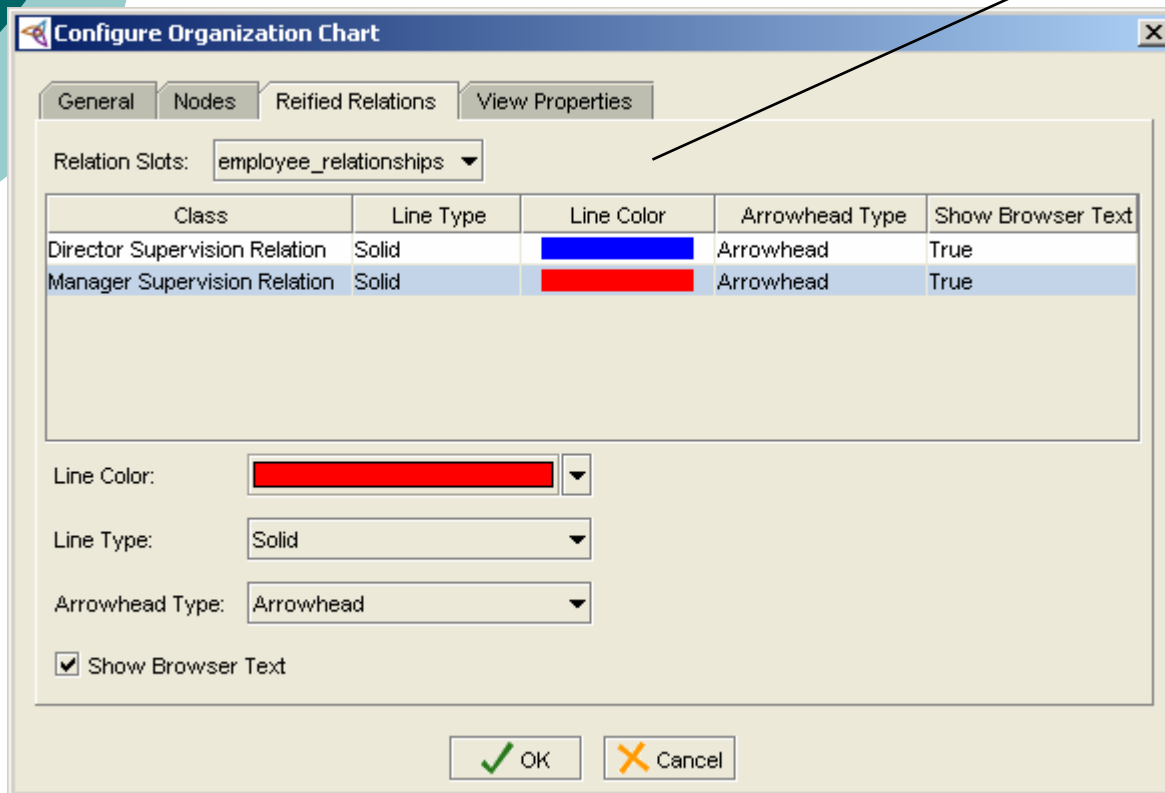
Configure Organization Chart

General | Nodes | Reified Relations | View Properties

Relation Slots: employee_relationships

| Class | Line Type | Line Color | Arrowhead Type | Show Browser Text |
|---|---|---|---|---|
| Director Supervision Relation | Solid | | Arrowhead | True |
| Manager Supervision Relation | Solid | | Arrowhead | True |

Line Color:

Line Type: Solid

Arrowhead Type: Arrowhead

Show Browser Text

OK Cancel